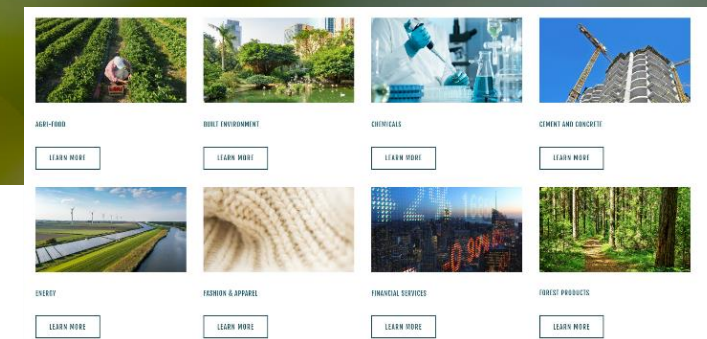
AGRI-FOOD

LEARN MORE

BUILT ENVIRONMENT

LEARN MORE

CHEMICALS

LEARN MORE

CEMENT AND CONCRETE

LEARN MORE

ENERGY

LEARN MORE

FASHION & APPAREL

LEARN MORE

FINANCIAL SERVICES

LEARN MORE

FOREST PRODUCTS

LEARN MORE